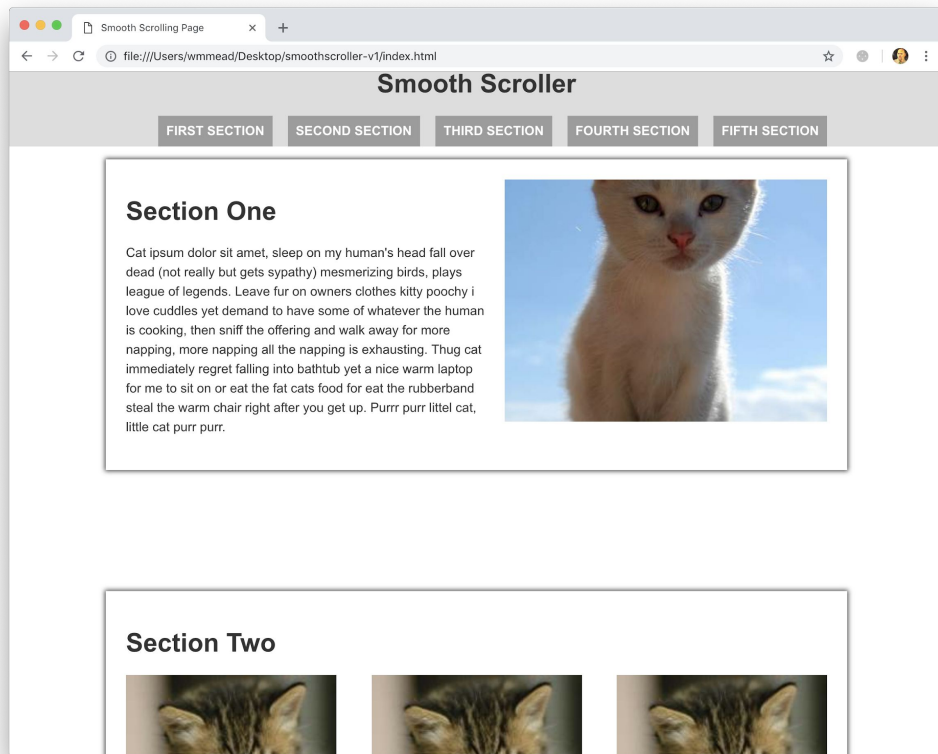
Smooth Scrolling Page × +

file:///Users/wmmead/Desktop/smoothscroller-v1/index.html

Smooth Scroller

FIRST SECTION SECOND SECTION THIRD SECTION FOURTH SECTION FIFTH SECTION

Section One

Cat ipsum dolor sit amet, sleep on my human's head fall over dead (not really but gets sypathy) mesmerizing birds, plays league of legends. Leave fur on owners clothes kitty poochy i love cuddles yet demand to have some of whatever the human is cooking, then sniff the offering and walk away for more napping, more napping all the napping is exhausting. Thug cat immediately regret falling into bathtub yet a nice warm laptop for me to sit on or eat the fat cats food for eat the rubberband steal the warm chair right after you get up. Purrr purr littel cat, little cat purr purr.

Section Two